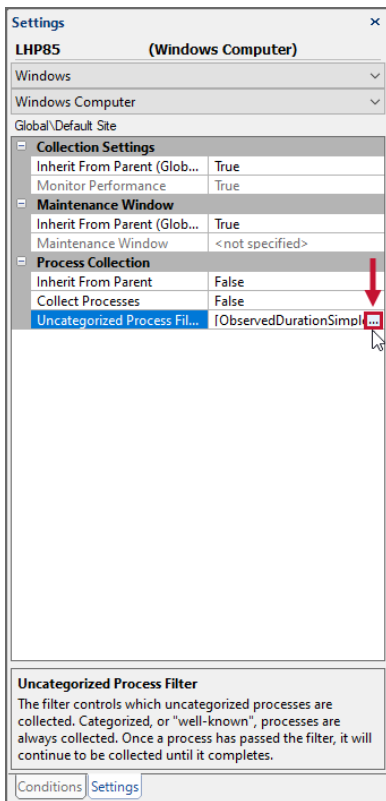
Settings ×

LHP85 (Windows Computer)

Windows

Windows Computer

Global\Default Site

| | |
|---|---|
| **Collection Settings** | |
| Inherit From Parent (Glob... | True |
| Monitor Performance | True |
| **Maintenance Window** | |
| Inherit From Parent (Glob... | True |
| Maintenance Window | <not specified> |
| **Process Collection** | |
| Inherit From Parent | False |
| Collect Processes | False |
| Uncategorized Process Fil... | [ObservedDurationSimpl ... |

**Uncategorized Process Filter**

The filter controls which uncategorized processes are collected. Categorized, or "well-known", processes are always collected. Once a process has passed the filter, it will continue to be collected until it completes.

Conditions Settings